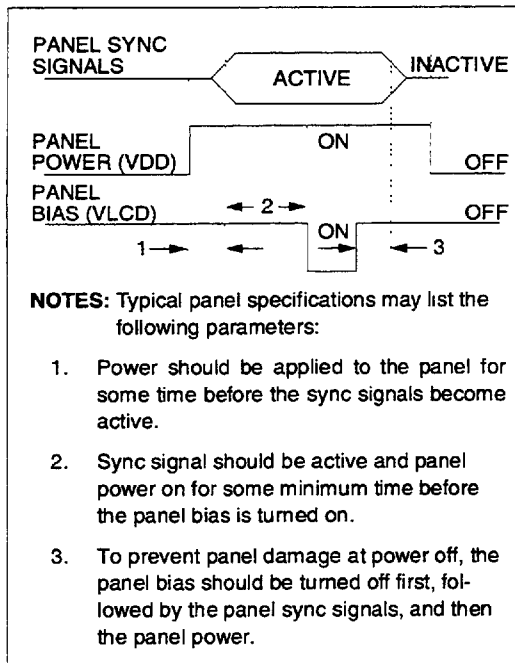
PANEL SYNC SIGNALS

ACTIVE

INACTIVE

PANEL POWER (VDD)

ON

OFF

PANEL BIAS (VLCD)

← 2 →

OFF

ON

1 →

←

→

← 3

NOTES: Typical panel specifications may list the following parameters:

1. Power should be applied to the panel for some time before the sync signals become active.

2. Sync signal should be active and panel power on for some minimum time before the panel bias is turned on.

3. To prevent panel damage at power off, the panel bias should be turned off first, followed by the panel sync signals, and then the panel power.